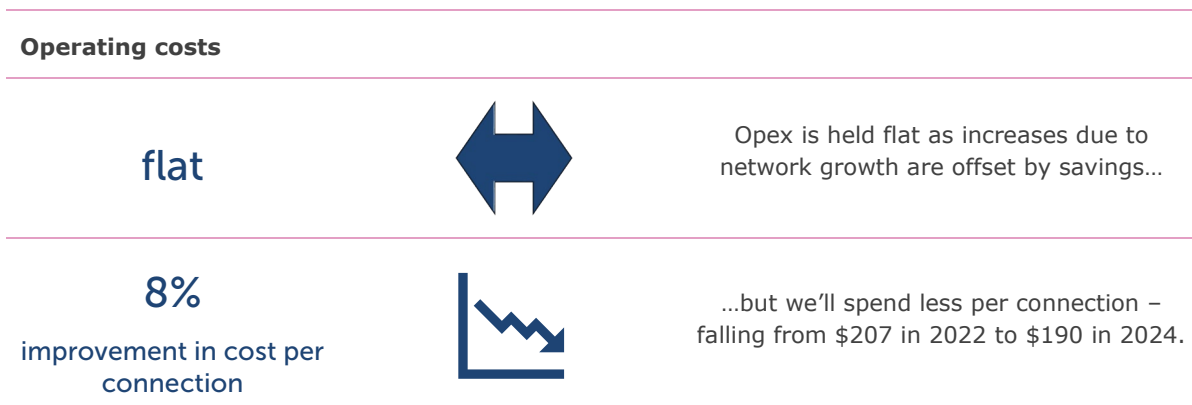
Operating costs

flat

Opex is held flat as increases due to network growth are offset by savings…

8%

improvement in cost per connection

…but we'll spend less per connection – falling from $207 in 2022 to $190 in 2024.